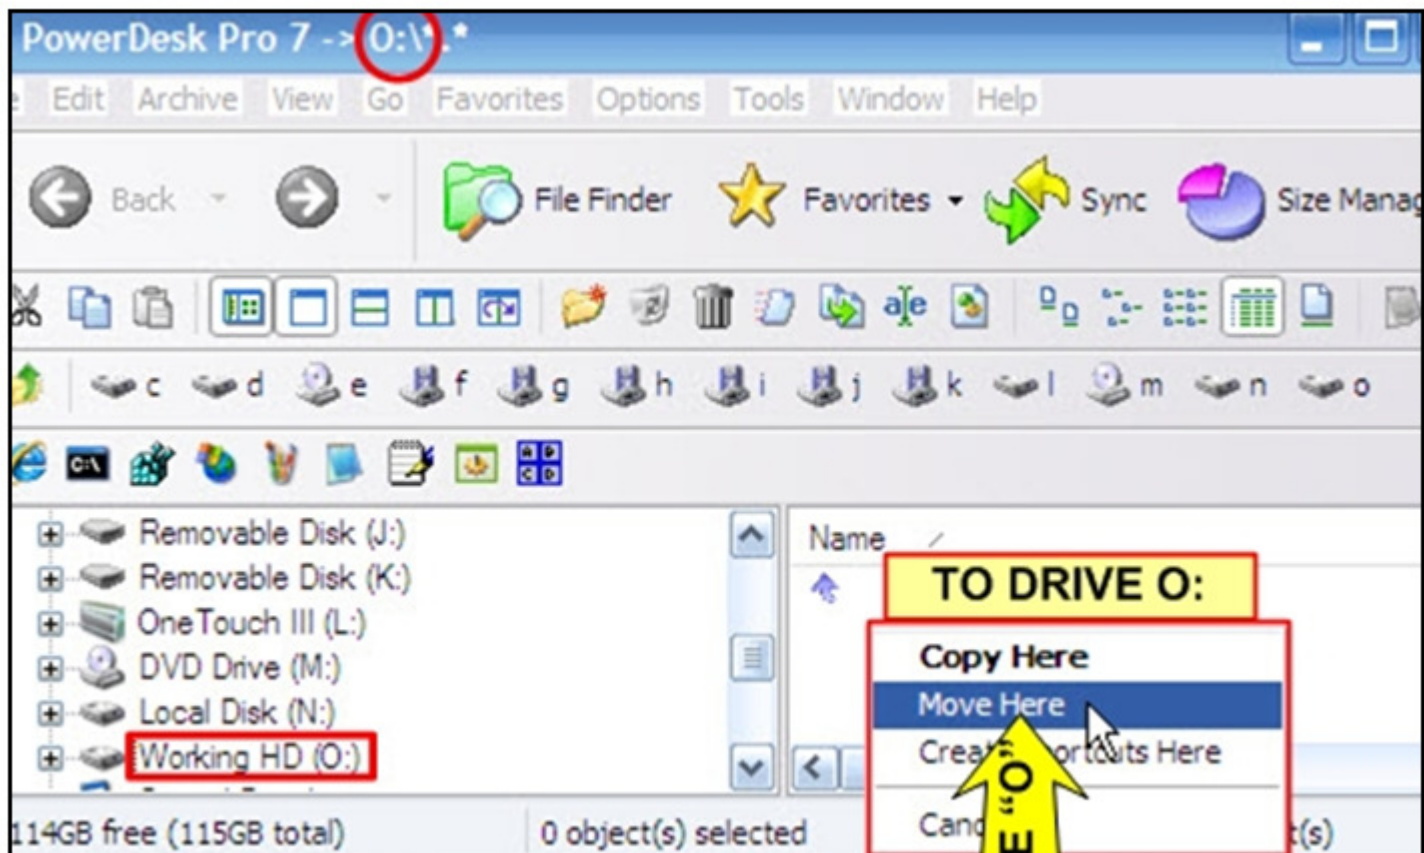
PowerDesk Pro 7 -> O:\*.*

e Edit Archive View Go Favorites Options Tools Window Help

Back File Finder Favorites Sync Size Manag

c d e f g h i j k l m n o

Removable Disk (J:)
Removable Disk (K:)
OneTouch III (L:)
DVD Drive (M:)
Local Disk (N:)
Working HD (O:)

Name

TO DRIVE O:

Copy Here
Move Here
Crea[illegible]ortcuts Here
Canc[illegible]

"O" E

114GB free (115GB total) 0 object(s) selected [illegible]t(s)